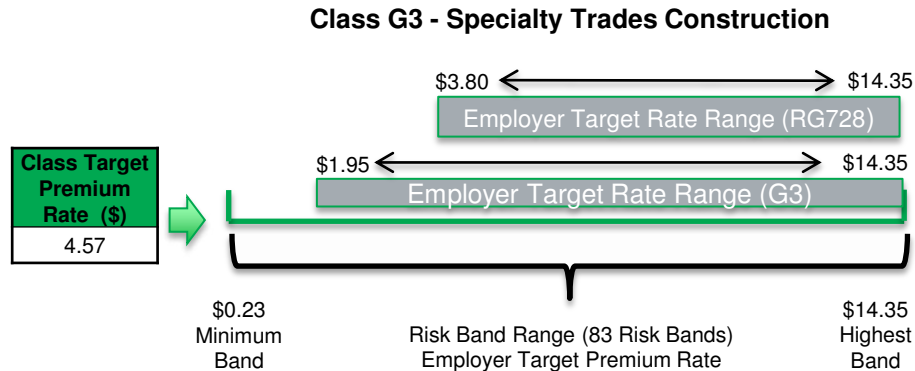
Class G3 - Specialty Trades Construction

$3.80 $14.35

Employer Target Rate Range (RG728)

Class Target Premium Rate ($)

4.57

$1.95 $14.35

Employer Target Rate Range (G3)

$0.23 Minimum Band

Risk Band Range (83 Risk Bands) Employer Target Premium Rate

$14.35 Highest Band